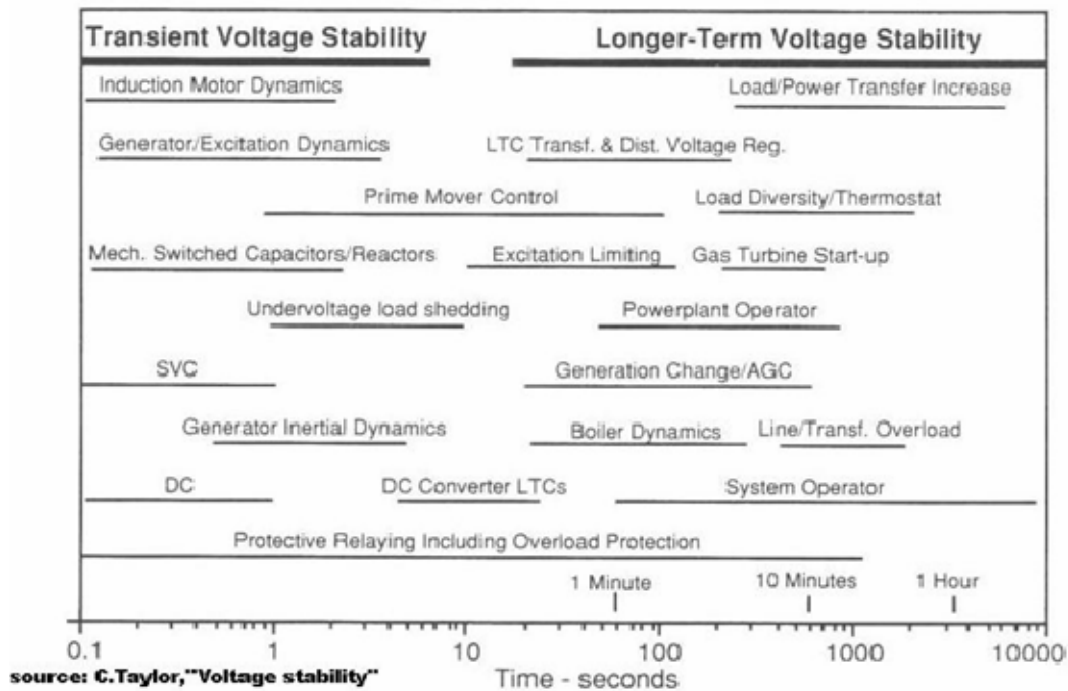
Transient Voltage Stability

Longer-Term Voltage Stability

Induction Motor Dynamics

Load/Power Transfer Increase

Generator/Excitation Dynamics

LTC Transf. & Dist. Voltage Reg.

Prime Mover Control

Load Diversity/Thermostat

Mech. Switched Capacitors/Reactors

Excitation Limiting

Gas Turbine Start-up

Undervoltage load shedding

Powerplant Operator

SVC

Generation Change/AGC

Generator Inertial Dynamics

Boiler Dynamics

Line/Transf. Overload

DC

DC Converter LTCs

System Operator

Protective Relaying Including Overload Protection

1 Minute

10 Minutes

1 Hour

0.1

1

10

100

1000

10000

source: C.Taylor,"Voltage stability"

Time - seconds